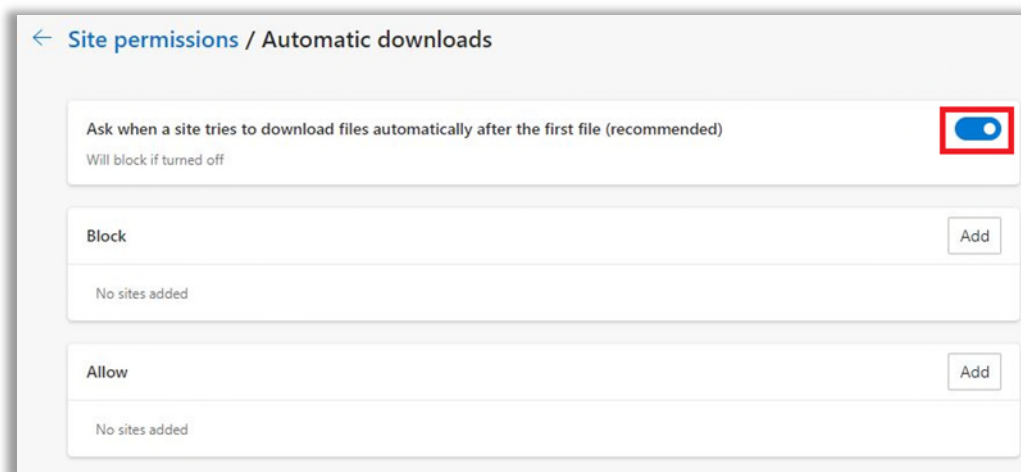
← Site permissions / Automatic downloads

Ask when a site tries to download files automatically after the first file (recommended)

Will block if turned off

Block

Add

No sites added

Allow

Add

No sites added